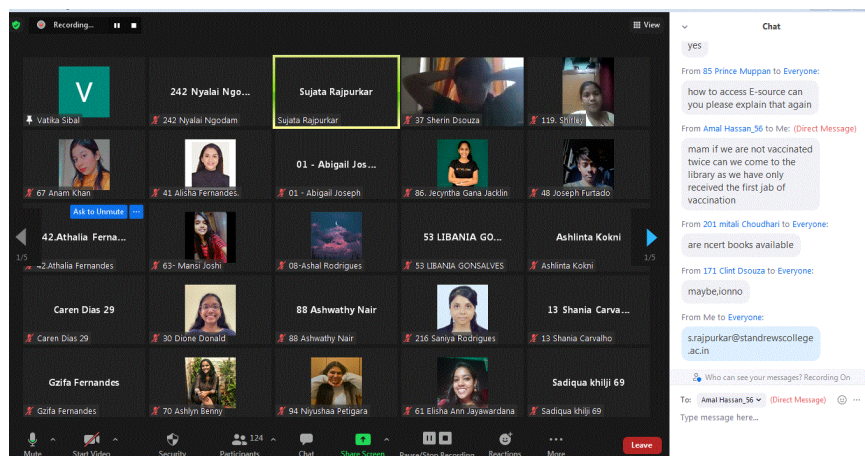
Recording...

View

V
Vatika Sibal

242 Nyalai Ngo...
242 Nyalai Ngodam

Sujata Rajpurkar
Sujata Rajpurkar

37 Sherin Dsouza

119. Shirley

67 Anam Khan

41 Alisha Fernandes.

01 - Abigail Jos...
01 - Abigail Joseph

86. Jecyntha Gana Jacklin

48 Joseph Furtado

Ask to Unmute

42.Athalia Ferna...
42.Athalia Fernandes

63- Mansi Joshi

08-Ashal Rodrigues

53 LIBANIA GO...
53 LIBANIA GONSALVES

Ashlinta Kokni
Ashlinta Kokni

1/5

1/5

Caren Dias 29
Caren Dias 29

30 Dione Donald

88 Ashwathy Nair
88 Ashwathy Nair

216 Saniya Rodrigues

13 Shania Carva...
13 Shania Carvalho

Gzifa Fernandes
Gzifa Fernandes

70 Ashlyn Benny

94 Niyushaa Petigara

61 Elisha Ann Jayawardana

Sadiqua khilji 69
Sadiqua khilji 69

Mute

Start Video

Security

124 Participants

Chat

Share Screen

Pause/Stop Recording

Reactions

More

Leave

Chat

yes

From 85 Prince Muppan to Everyone:

how to access E-source can you please explain that again

From Amal Hassan_56 to Me: (Direct Message)

mam if we are not vaccinated twice can we come to the library as we have only received the first jab of vaccination

From 201 mitali Choudhari to Everyone:

are ncert books available

From 171 Clint Dsouza to Everyone:

maybe,ionno

From Me to Everyone:

s.rajpurkar@standrewscollege.ac.in

Who can see your messages? Recording On

To: Amal Hassan_56 (Direct Message)

Type message here...